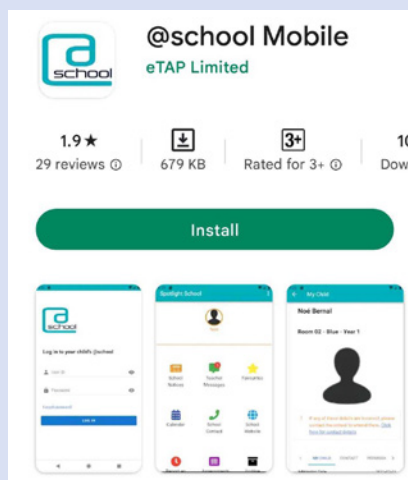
school

@school Mobile

eTAP Limited

1.9★
29 reviews ⓘ

679 KB

3+
Rated for 3+ ⓘ

1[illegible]
Dow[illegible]

Install

school
Log in to your child's @school
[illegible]
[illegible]
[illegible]
Log in

Spotlight School
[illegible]
School Notices
Teacher Messages
Favourites
Calendar
School Contact
School Website

My Child
Noé Bernal
Room 02 - Blue - Year 1
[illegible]
DETAILS
CONTACT
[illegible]